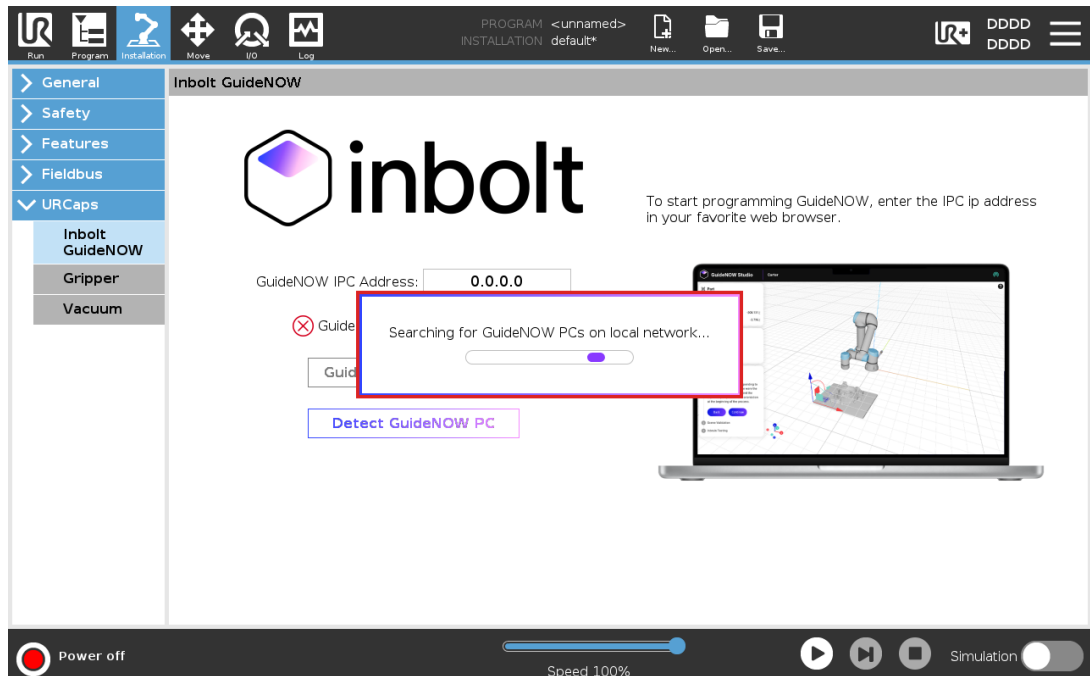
Run Program Installation Move I/O Log

PROGRAM <unnamed>
INSTALLATION default*

New... Open... Save...

DDDD
DDDD

General
Safety
Features
Fieldbus
URCaps
Inbolt GuideNOW
Gripper
Vacuum

Inbolt GuideNOW

inbolt

To start programming GuideNOW, enter the IPC ip address in your favorite web browser.

GuideNOW IPC Address: 0.0.0.0

Guide

Guid

Searching for GuideNOW PCs on local network...

Detect GuideNOW PC

GuideNOW Studio

Power off

Speed 100%

Simulation